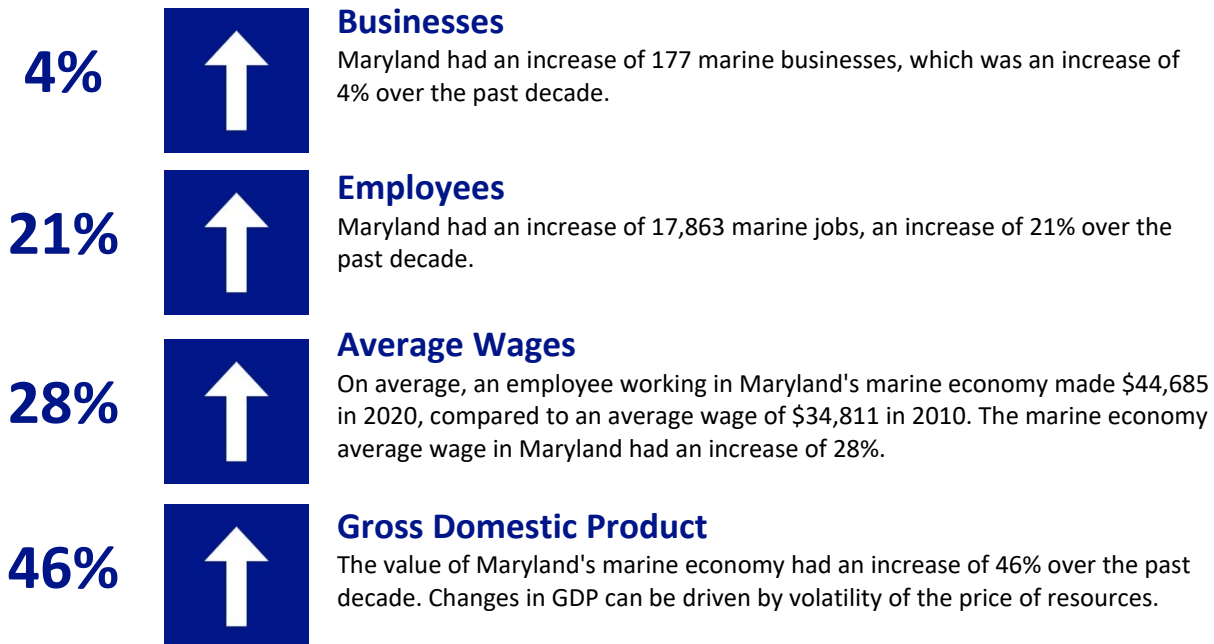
4%

Businesses
Maryland had an increase of 177 marine businesses, which was an increase of 4% over the past decade.

21%

Employees
Maryland had an increase of 17,863 marine jobs, an increase of 21% over the past decade.

28%

Average Wages
On average, an employee working in Maryland's marine economy made \$44,685 in 2020, compared to an average wage of \$34,811 in 2010. The marine economy average wage in Maryland had an increase of 28%.

46%

Gross Domestic Product
The value of Maryland's marine economy had an increase of 46% over the past decade. Changes in GDP can be driven by volatility of the price of resources.